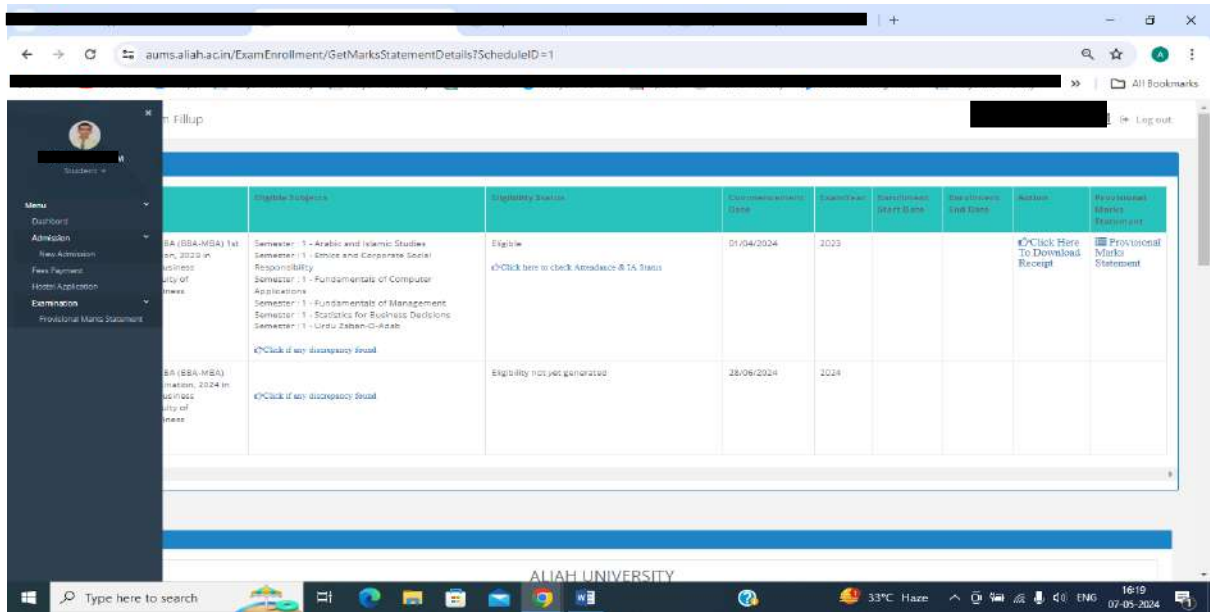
aums.aliah.ac.in/ExamEnrollment/GetMarksStatementDetails?ScheduleID=1

All Bookmarks

Student

Menu
Dashbord
Admission
New Admission
Fees Payment
Hostel Application
Examination
Provisional Marks Statement

n Fillup

Log out

| | Eligible Subjects | Eligibility Status | Commencement Date | ExamYear | Enrollment Start Date | Enrollment End Date | Action | Provisional Marks Statement |
|---|---|---|---|---|---|---|---|---|
| BA (BBA-MBA) 1st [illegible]on, 2023 in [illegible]usiness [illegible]ulty of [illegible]ness | Semester : 1 - Arabic and Islamic Studies Semester : 1 - Ethics and Corporate Social Responsibility Semester : 1 - Fundamentals of Computer Applications Semester : 1 - Fundamentals of Management Semester : 1 - Statistics for Business Decisions Semester : 1 - Urdu Zaban-O-Adab Click if any discrepancy found | Eligible Click here to check Attendance & IA Status | 01/04/2024 | 2023 | | | Click Here To Download Receipt | Provisional Marks Statement |
| BA (BBA-MBA) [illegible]ination, 2024 in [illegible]usiness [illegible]ulty of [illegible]ness | Click if any discrepancy found | Eligibility not yet generated | 28/06/2024 | 2024 | | | | |

ALIAH UNIVERSITY

Type here to search

33°C Haze ENG 16:19 07-05-2024